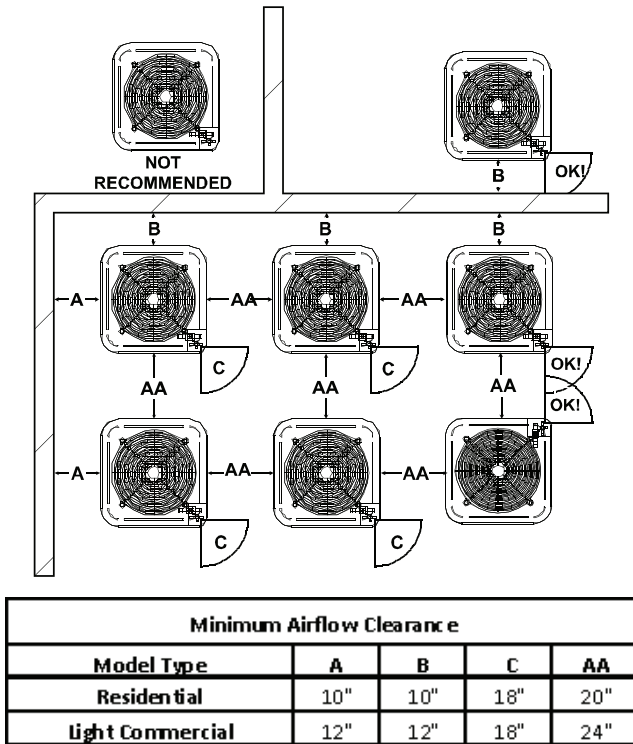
NOT RECOMMENDED

B

OK!

B

B

B

A

AA

AA

C

C

OK!

AA

AA

AA

OK!

A

AA

AA

C

C

| Minimum Airflow Clearance | | | | |
|---|---|---|---|---|
| Model Type | A | B | C | AA |
| Residential | 10" | 10" | 18" | 20" |
| Light Commercial | 12" | 12" | 18" | 24" |